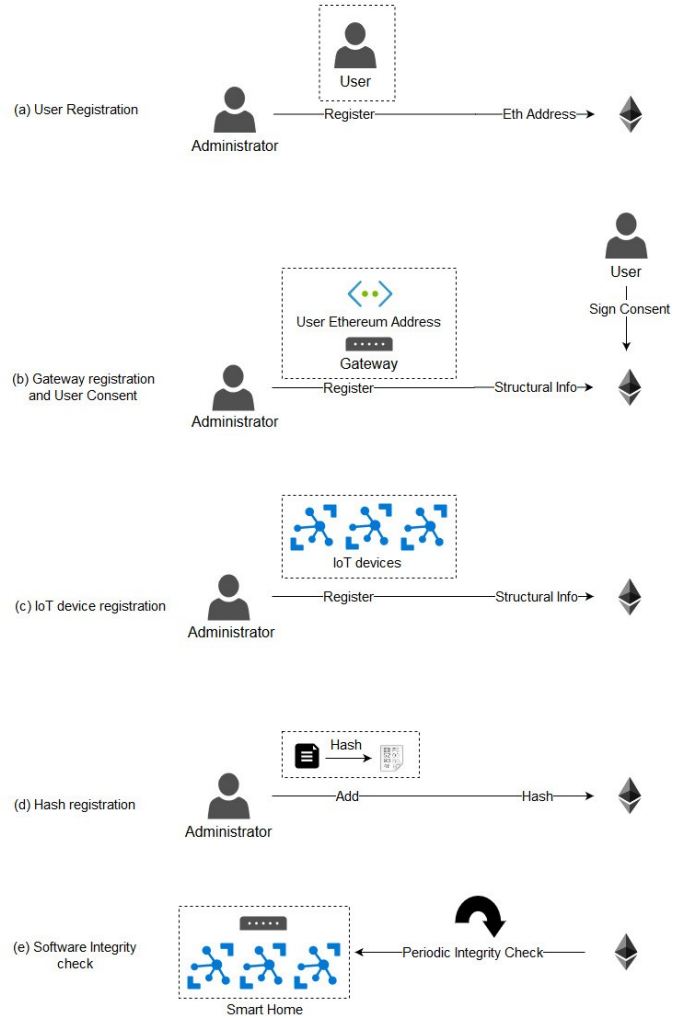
User

(a) User Registration

Administrator

Register

Eth Address

User

Sign Consent

User Ethereum Address

Gateway

(b) Gateway registration and User Consent

Administrator

Register

Structural Info

IoT devices

(c) IoT device registration

Administrator

Register

Structural Info

Hash

(d) Hash registration

Administrator

Add

Hash

(e) Software Integrity check

Periodic Integrity Check

Smart Home